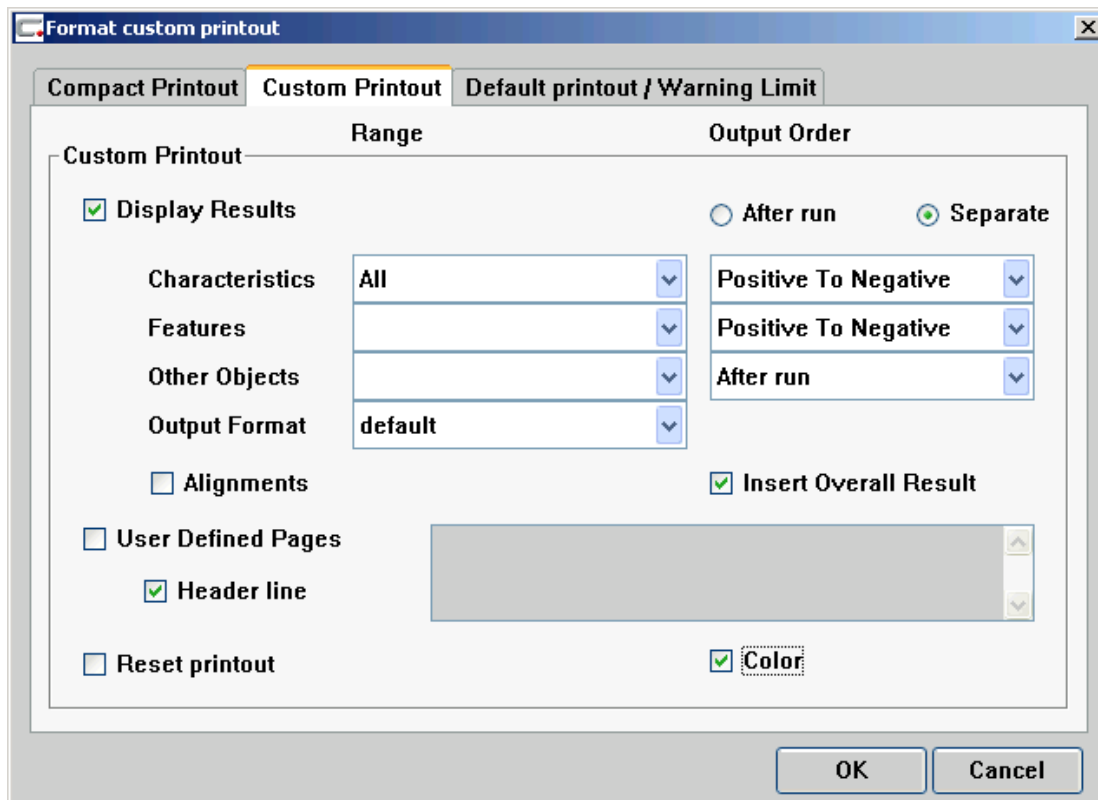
Format custom printout

Compact Printout | Custom Printout | Default printout / Warning Limit

Range

Output Order

Custom Printout

Display Results

After run

Separate

Characteristics All Positive To Negative

Features Positive To Negative

Other Objects After run

Output Format default

Alignments

Insert Overall Result

User Defined Pages

Header line

Reset printout

Color

OK

Cancel